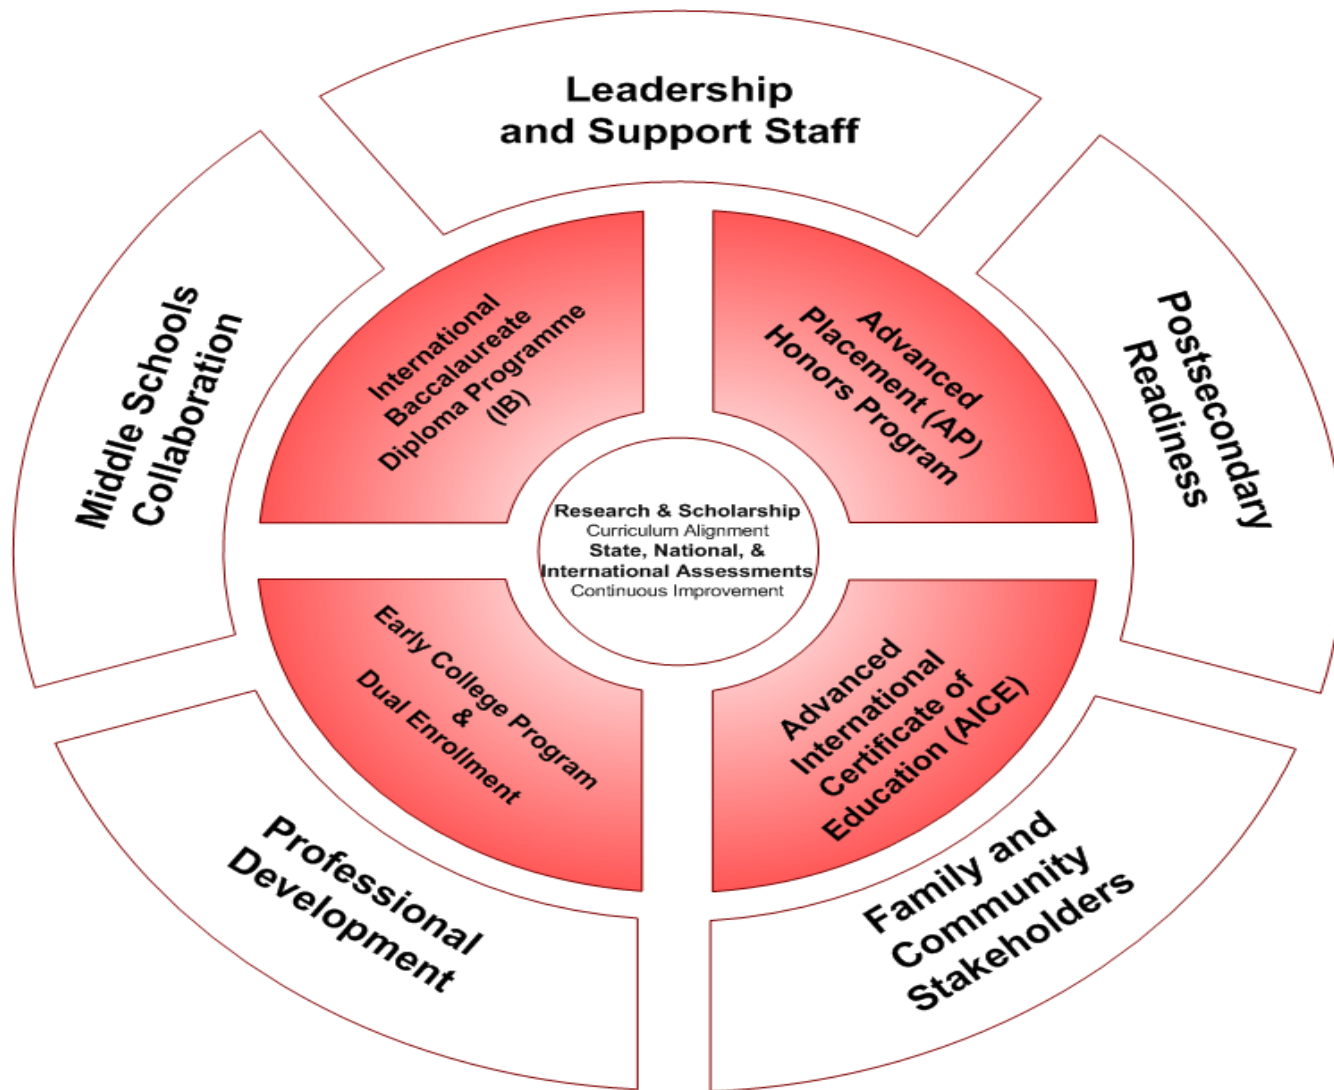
Leadership and Support Staff

Middle Schools Collaboration

Postsecondary Readiness

International Baccalaureate Diploma Programme (IB)

Advanced Placement (AP) Honors Program

Research & Scholarship
Curriculum Alignment
State, National, & International Assessments
Continuous Improvement

Early College Program & Dual Enrollment

Advanced International Certificate of Education (AICE)

Professional Development

Family and Community Stakeholders